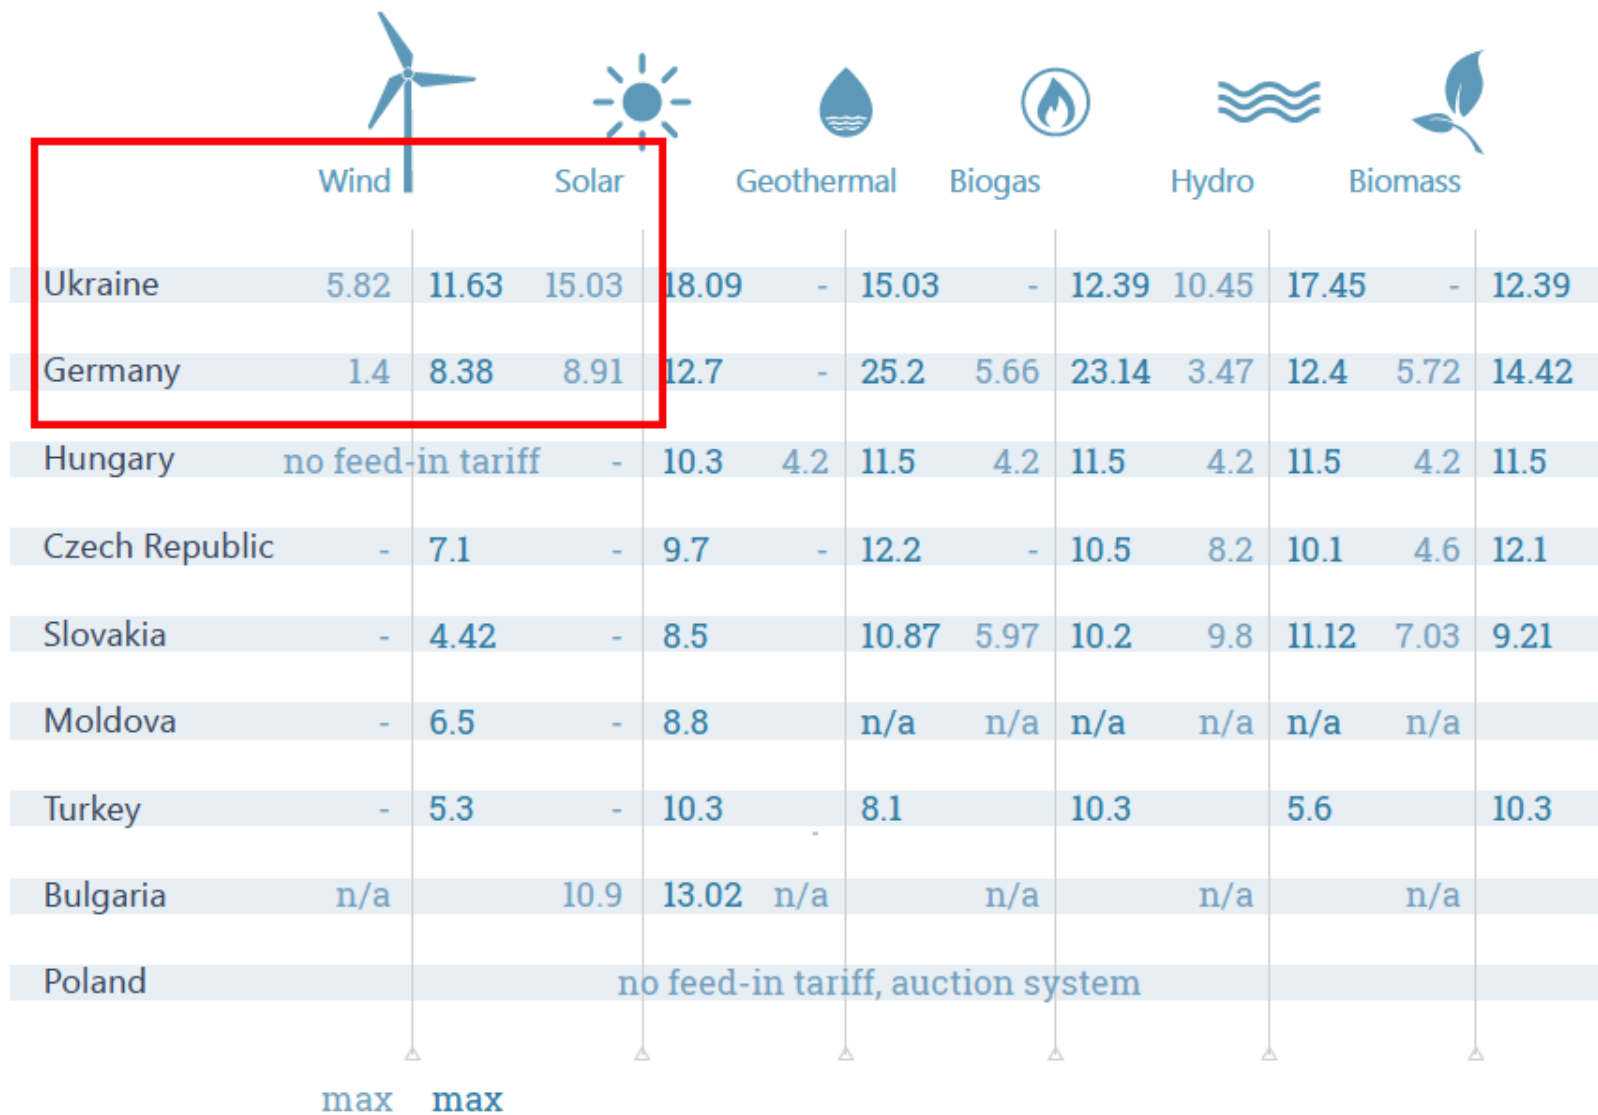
|  | Wind |  | Solar |  | Geothermal |  | Biogas |  | Hydro |  | Biomass |  |
|---|---|---|---|---|---|---|---|---|---|---|---|---|
| Ukraine | 5.82 | 11.63 | 15.03 | 18.09 | - | 15.03 | - | 12.39 | 10.45 | 17.45 | - | 12.39 |
| Germany | 1.4 | 8.38 | 8.91 | 12.7 | - | 25.2 | 5.66 | 23.14 | 3.47 | 12.4 | 5.72 | 14.42 |
| Hungary | no feed-in tariff |  | - | 10.3 | 4.2 | 11.5 | 4.2 | 11.5 | 4.2 | 11.5 | 4.2 | 11.5 |
| Czech Republic | - | 7.1 | - | 9.7 | - | 12.2 | - | 10.5 | 8.2 | 10.1 | 4.6 | 12.1 |
| Slovakia | - | 4.42 | - | 8.5 |  | 10.87 | 5.97 | 10.2 | 9.8 | 11.12 | 7.03 | 9.21 |
| Moldova | - | 6.5 | - | 8.8 |  | n/a | n/a | n/a | n/a | n/a | n/a |  |
| Turkey | - | 5.3 | - | 10.3 | - | 8.1 |  | 10.3 |  | 5.6 |  | 10.3 |
| Bulgaria | n/a |  | 10.9 | 13.02 | n/a |  | n/a |  | n/a |  | n/a |  |
| Poland | no feed-in tariff, auction system |  |  |  |  |  |  |  |  |  |  |  |

max max